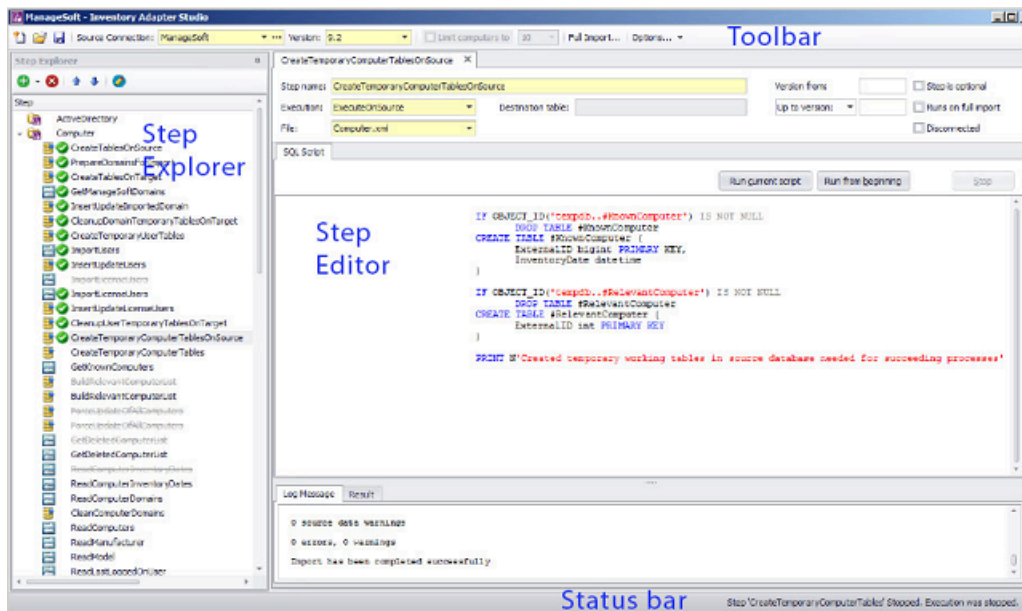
ManageSoft - Inventory Adapter Studio

Source Connection: ManageSoft Version: 9.2 Limit computers to 10 Full Import... Options...

Toolbar

Step Explorer

Step

ActiveDirectory
Computer
CreateTablesOnSource
PrepareDomainsFor...
CreateTablesOnTarget
GetManageSoftDomains
InsertUpdateImportedDomain
CleanupDomainTemporaryTablesOnTarget
CreateTemporaryUserTables
ImportUsers
InsertUpdateUsers
ImportLicenseUsers
ImportLicenseUsers
InsertUpdateLicenseUsers
CleanupUserTemporaryTablesOnTarget
CreateTemporaryComputerTablesOnSource
CreateTemporaryComputerTables
GetKnownComputers
BuildRelevantComputerList
BuildRelevantComputerList
ForceUpdateOfAllComputers
ForceUpdateOfAllComputers
GetDeletedComputerList
GetDeletedComputerList
ReadComputerInventoryDates
ReadComputerInventoryDates
ReadComputerDomains
CleanComputerDomains
ReadComputers
ReadManufacturer
ReadModel
ReadLastLoggedOnUser

Step Explorer

CreateTemporaryComputerTablesOnSource

Step name: CreateTemporaryComputerTablesOnSource
Execution: ExecuteOnSource
Destination table:
File: Computer.xml
Version from:
Up to version:
Step is optional
Runs on full import
Disconnected

SQL Script

Run current script Run from beginning Stop

Step Editor

IF OBJECT_ID('tempdb..#KnownComputer') IS NOT NULL
DROP TABLE #KnownComputer
CREATE TABLE #KnownComputer (
ExternalID bigint PRIMARY KEY,
InventoryDate datetime
)

IF OBJECT_ID('tempdb..#RelevantComputer') IS NOT NULL
DROP TABLE #RelevantComputer
CREATE TABLE #RelevantComputer (
ExternalID int PRIMARY KEY
)

PRINT N'Created temporary working tables in source database needed for succeeding processes'

Log Message Result

0 source data warnings
0 errors, 0 warnings
Import has been completed successfully

Status bar

Step 'CreateTemporaryComputerTables' Stopped. Execution was stopped.